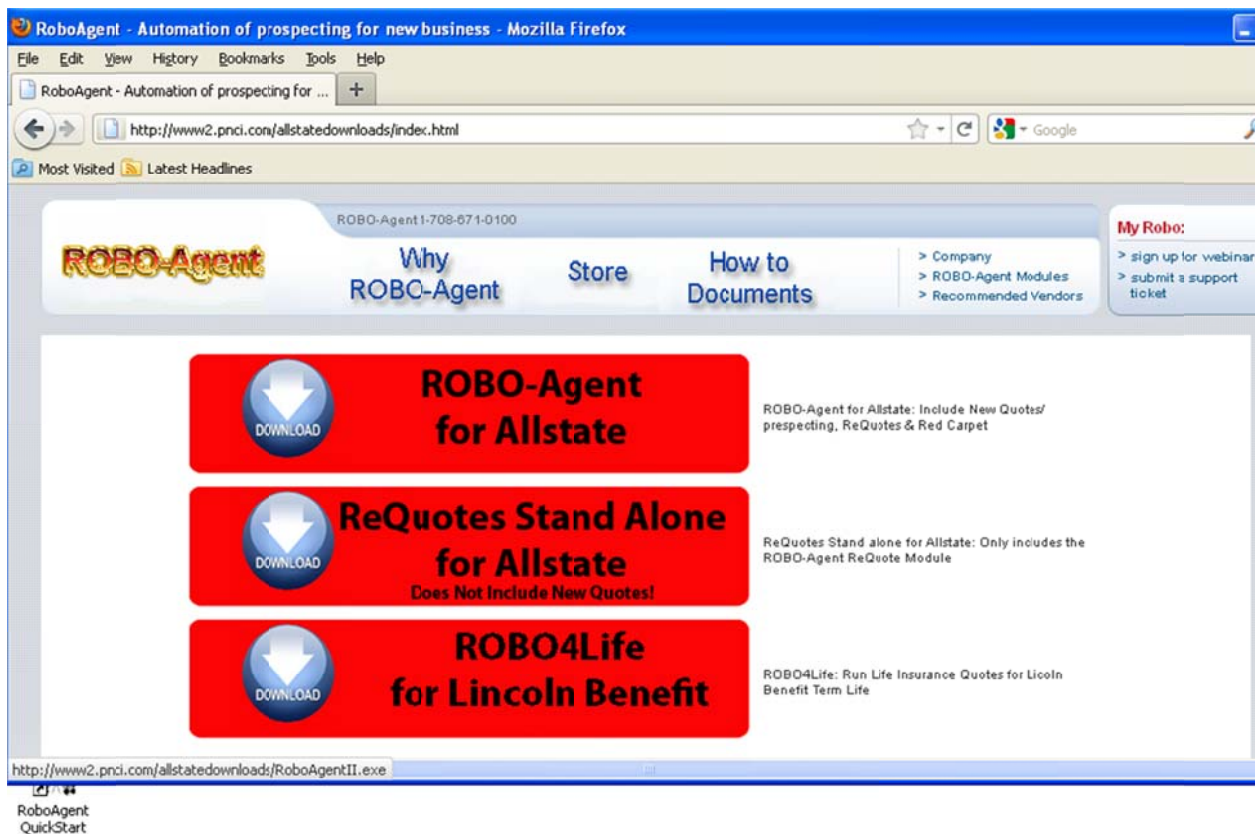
RoboAgent - Automation of prospecting for new business - Mozilla Firefox

File Edit View History Bookmarks Tools Help

RoboAgent - Automation of prospecting for ...

http://www2.pnci.com/allstatedownloads/index.html

Google

Most Visited Latest Headlines

ROBO-Agent 1-708-671-0100

ROBO-Agent

Why ROBO-Agent

Store

How to Documents

> Company
> ROBO-Agent Modules
> Recommended Vendors

My Robo:
> sign up for webinar
> submit a support ticket

DOWNLOAD

ROBO-Agent for Allstate

ROBO-Agent for Allstate: Include New Quotes/ prespecting, ReQuotes & Red Carpet

DOWNLOAD

ReQuotes Stand Alone for Allstate
Does Not Include New Quotes!

ReQuotes Stand alone for Allstate: Only includes the ROBO-Agent ReQuote Module

DOWNLOAD

ROBO4Life for Lincoln Benefit

ROBO4Life: Run Life Insurance Quotes for Licoln Benefit Term Life

http://www2.pnci.com/allstatedownloads/RoboAgentII.exe

RoboAgent QuickStart